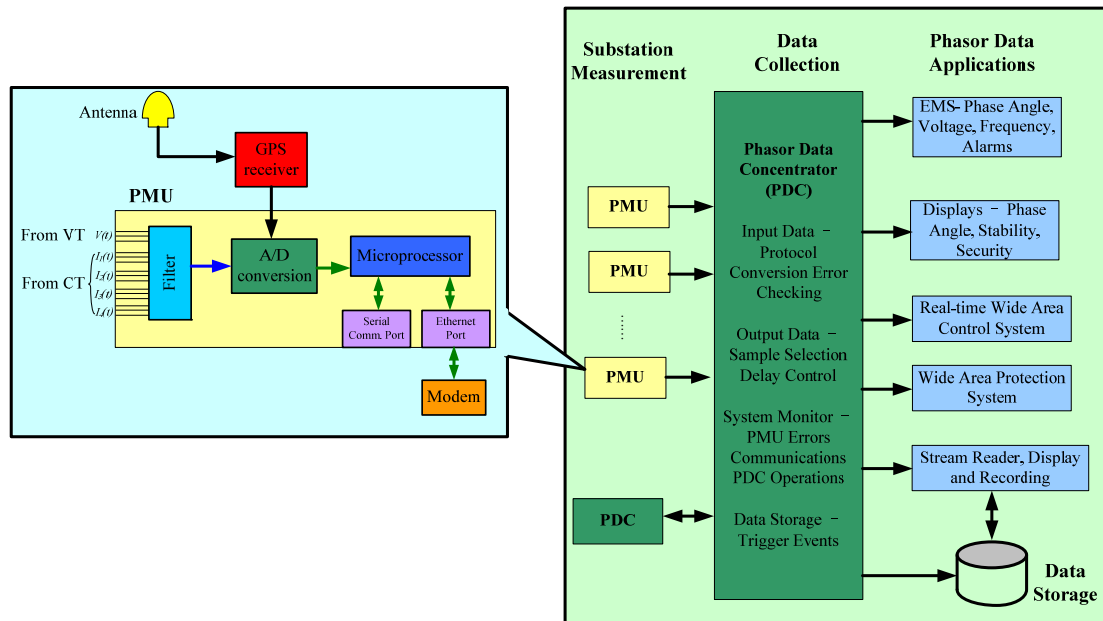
Antenna

GPS receiver

PMU

From VT $V(t)$

From CT $I_1(t)$ $I_2(t)$ $I_3(t)$ $I_4(t)$

Filter

A/D conversion

Microprocessor

Serial Comm. Port

Ethernet Port

Modem

Substation Measurement

Data Collection

Phasor Data Applications

PMU

PMU

PMU

PDC

Phasor Data Concentrator (PDC)

Input Data – Protocol Conversion Error Checking

Output Data – Sample Selection Delay Control

System Monitor – PMU Errors Communications PDC Operations

Data Storage – Trigger Events

EMS- Phase Angle, Voltage, Frequency, Alarms

Displays – Phase Angle, Stability, Security

Real-time Wide Area Control System

Wide Area Protection System

Stream Reader, Display and Recording

Data Storage